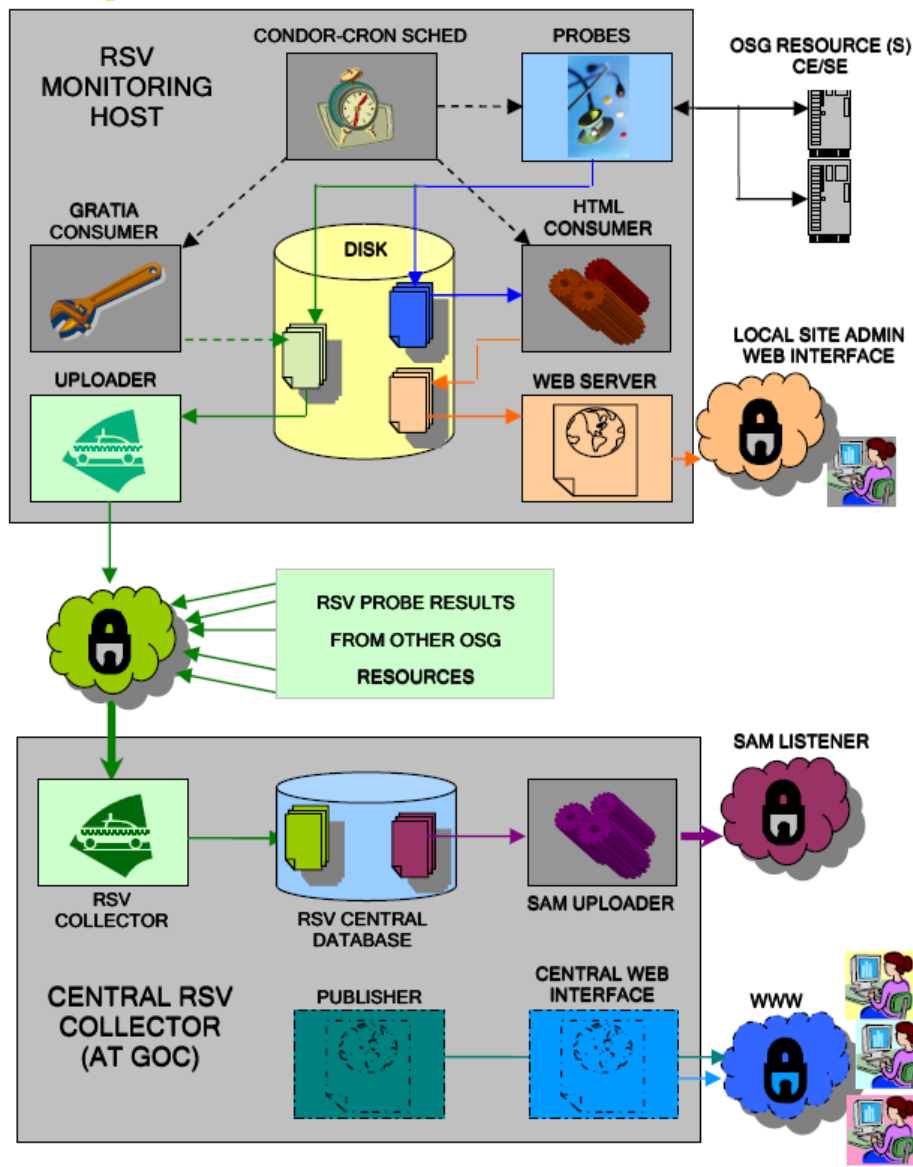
RSV MONITORING HOST

CONDOR-CRON SCHED

PROBES

OSG RESOURCE (S) CE/SE

GRATIA CONSUMER

DISK

HTML CONSUMER

LOCAL SITE ADMIN WEB INTERFACE

UPLOADER

WEB SERVER

RSV PROBE RESULTS FROM OTHER OSG RESOURCES

SAM LISTENER

RSV COLLECTOR

RSV CENTRAL DATABASE

SAM UPLOADER

CENTRAL RSV COLLECTOR (AT GOC)

PUBLISHER

CENTRAL WEB INTERFACE

WWW